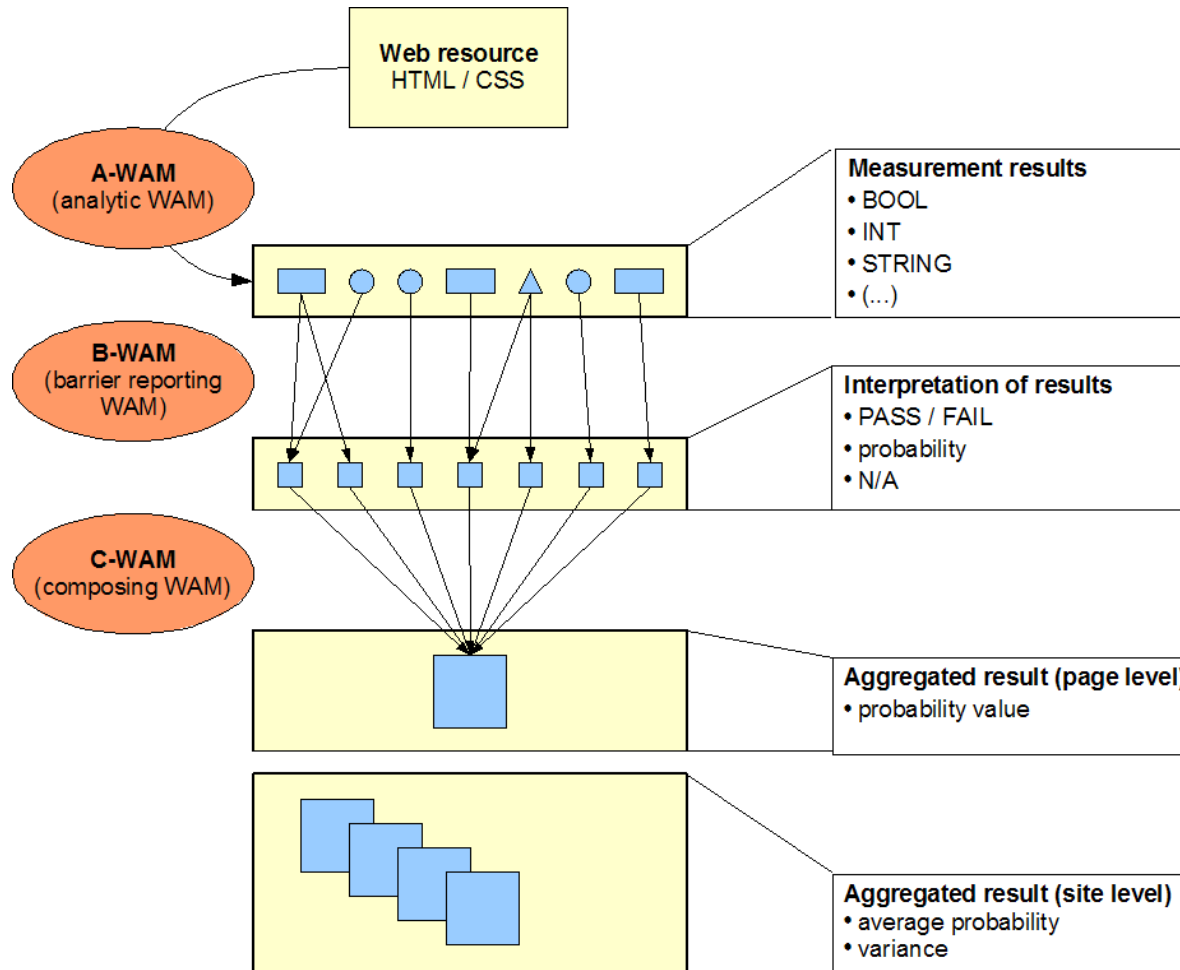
Web resource
HTML / CSS

A-WAM
(analytic WAM)

Measurement results
• BOOL
• INT
• STRING
• (...)

B-WAM
(barrier reporting WAM)

Interpretation of results
• PASS / FAIL
• probability
• N/A

C-WAM
(composing WAM)

Aggregated result (page level)
• probability value

Aggregated result (site level)
• average probability
• variance